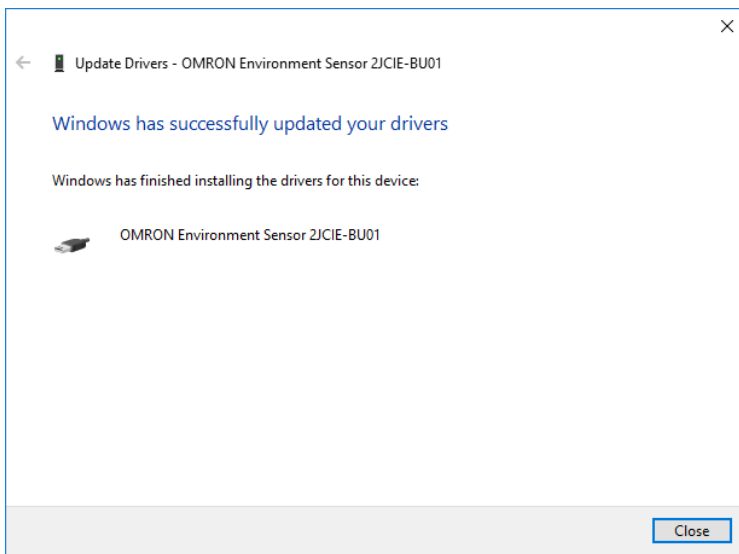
×

←

Update Drivers - OMRON Environment Sensor 2JCIE-BU01

Windows has successfully updated your drivers

Windows has finished installing the drivers for this device:

OMRON Environment Sensor 2JCIE-BU01

Close